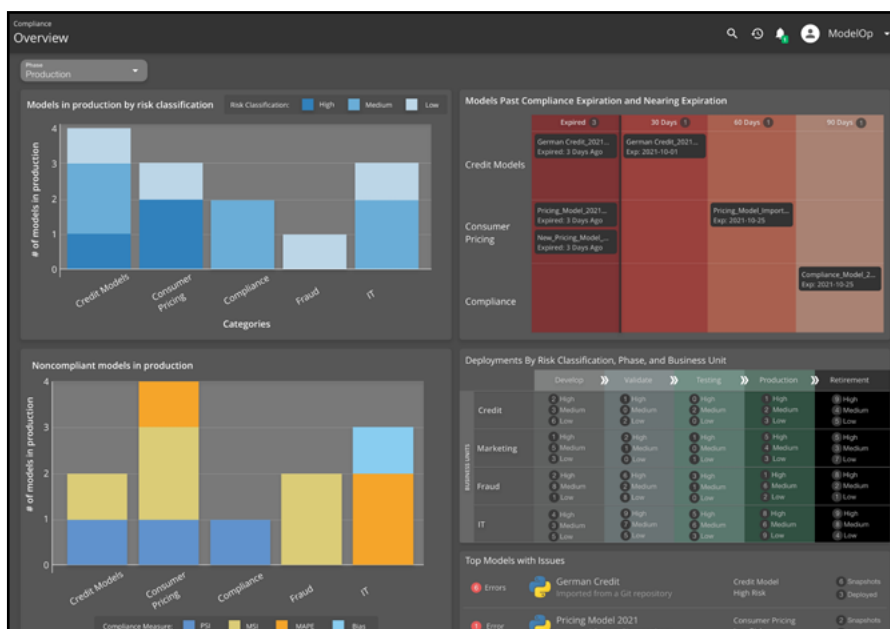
Compliance
Overview

ModelOp

Phase
Production

Models in production by risk classification

Risk Classification: High Medium Low

# of models in production

4
3
2
1
0

Credit Models
Consumer Pricing
Compliance
Fraud
IT

Categories

Models Past Compliance Expiration and Nearing Expiration

Expired 3
30 Days 1
60 Days 1
90 Days 1

Credit Models
German Credit_2021...
Expired: 3 Days Ago
German Credit_2021...
Exp: 2021-10-01

Consumer Pricing
Pricing_Model_2021...
Expired: 3 Days Ago
New_Pricing_Model_...
Expired: 3 Days Ago
Pricing_Model_Import...
Exp: 2021-10-25

Compliance
Compliance_Model_2...
Exp: 2021-10-25

Noncompliant models in production

# of models in production

4
3
2
1
0

Credit Models
Consumer Pricing
Compliance
Fraud
IT

Compliance Measure: PSI MSI MAPE Bias

Deployments By Risk Classification, Phase, and Business Unit

Develop
Validate
Testing
Production
Retirement

BUSINESS UNITS

Credit
2 High 3 Medium 6 Low
0 High 0 Medium 2 Low
0 High 2 Medium 0 Low
1 High 2 Medium 3 Low
0 High 4 Medium 5 Low

Marketing
1 High 3 Medium 1 Low
2 High 1 Medium 0 Low
1 High 1 Medium 0 Low
5 High 4 Medium 3 Low
3 High 5 Medium 3 Low

Fraud
2 High 8 Medium 1 Low
6 High 0 Medium 6 Low
5 High 1 Medium 0 Low
1 High 6 Medium 2 Low
8 High 7 Medium 1 Low

IT
4 High 3 Medium 5 Low
9 High 7 Medium 5 Low
5 High 2 Medium 3 Low
1 High 6 Medium 0 Low
6 High 8 Medium 4 Low

Top Models with Issues

6 Errors
German Credit
Imported from a Git repository
Credit Model
High Risk
6 Snapshots
3 Deployed

1 Error
Pricing Model 2021
Consumer Pricing
2 Snapshots